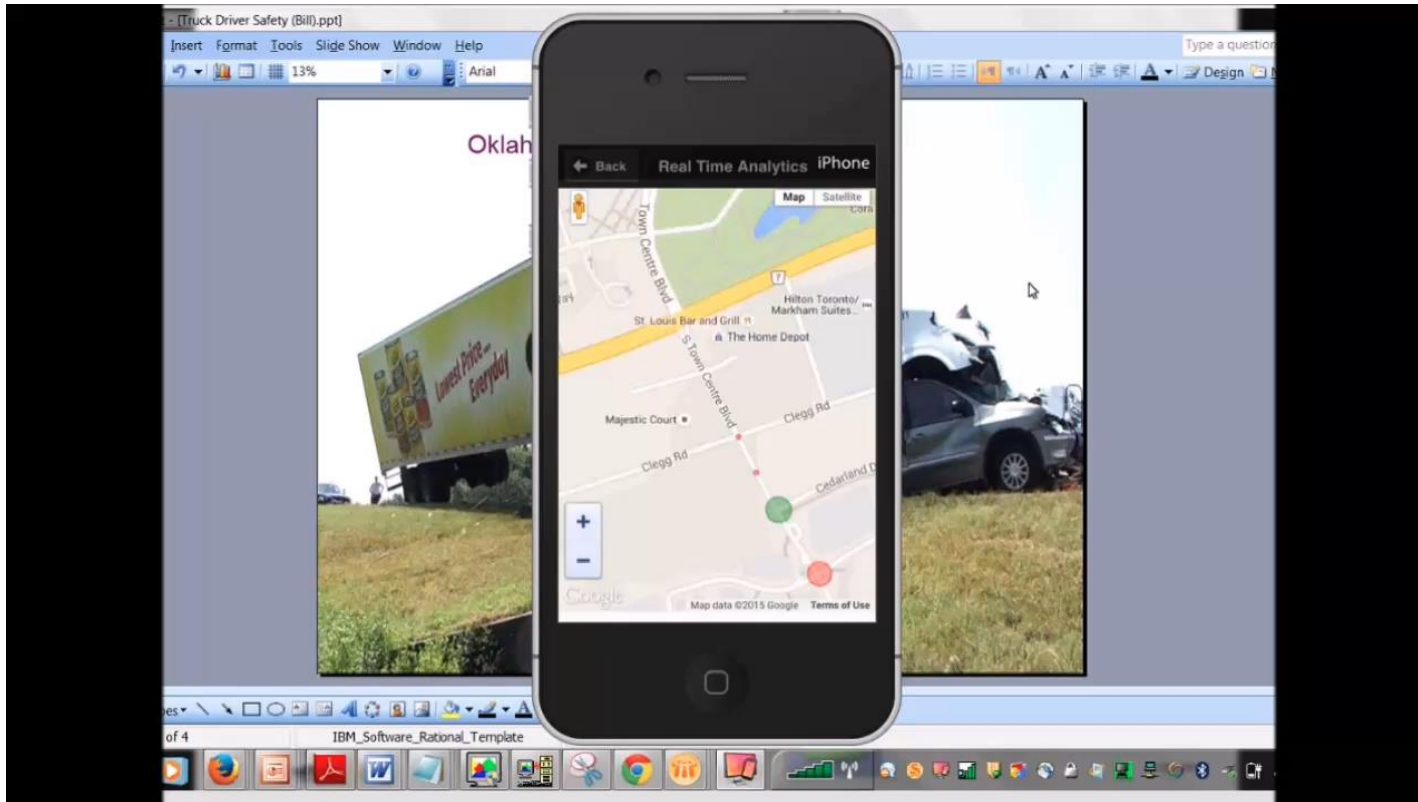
- [Truck Driver Safety (Bill).ppt]

Insert Format Tools Slide Show Window Help

13%

Arial

Type a question

Design

Oklah

Lowest Price... Everyday

Back

Real Time Analytics

iPhone

Map

Satellite

Town Centre Blvd

7

Hilton Toronto/ Markham Suites...

St. Louis Bar and Grill

The Home Depot

S Town Centre Blvd

Majestic Court

Clegg Rd

Clegg Rd

Cedarland D

+

−

Google

Map data ©2015 Google

Terms of Use

of 4

IBM_Software_Rational_Template